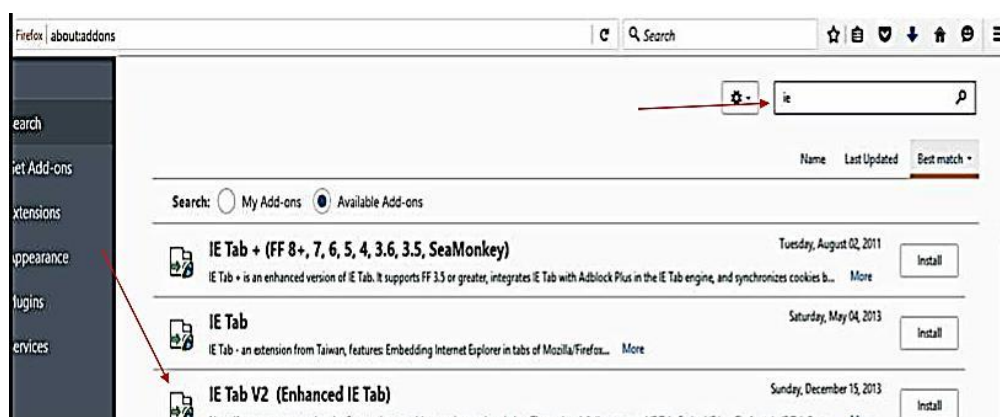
Firefox | about:addons

Search

earch
iet Add-ons
xtensions
ppearance
lugins
ervices

ie

Name Last Updated Best match

Search: My Add-ons Available Add-ons

IE Tab + (FF 8+, 7, 6, 5, 4, 3.6, 3.5, SeaMonkey)
Tuesday, August 02, 2011
IE Tab + is an enhanced version of IE Tab. It supports FF 3.5 or greater, integrates IE Tab with Adblock Plus in the IE Tab engine, and synchronizes cookies b... More
Install

IE Tab
Saturday, May 04, 2013
IE Tab - an extension from Taiwan, features: Embedding Internet Explorer in tabs of Mozilla/Firefox... More
Install

IE Tab V2 (Enhanced IE Tab)
Sunday, December 15, 2013
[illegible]
Install